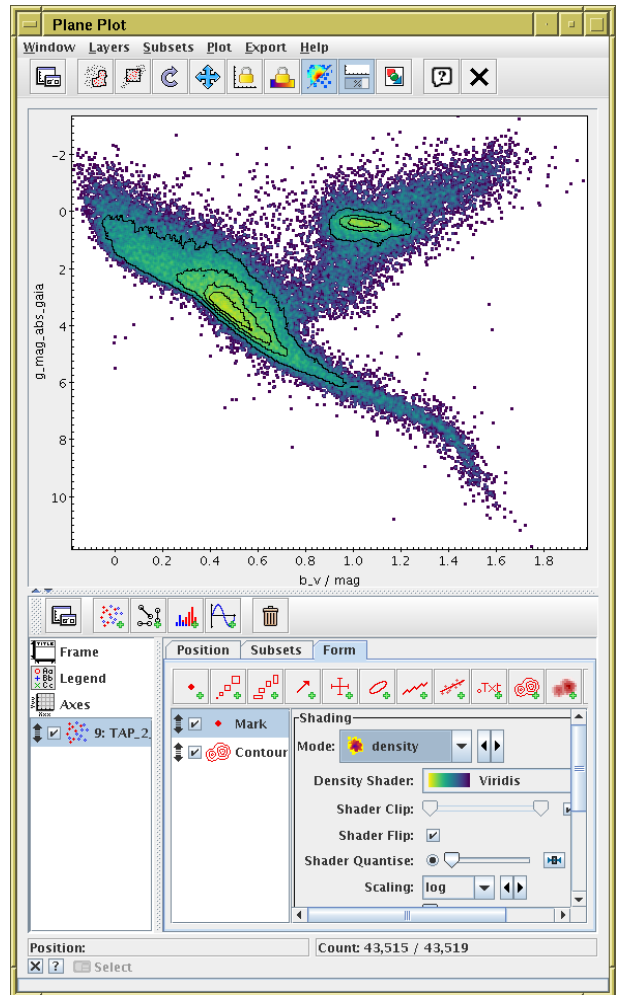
Plane Plot

Window Layers Subsets Plot Export Help

-2
0
2
4
6
8
10

g_mag_abs_gaia

0 0.2 0.4 0.6 0.8 1.0 1.2 1.4 1.6 1.8

b_v / mag

Frame
Legend
Axes
9: TAP_2

Position Subsets Form

Mark
Contour

Shading
Mode: density
Density Shader: Viridis
Shader Clip:
Shader Flip:
Shader Quantise:
Scaling: log

Position:
Count: 43,515 / 43,519
Select